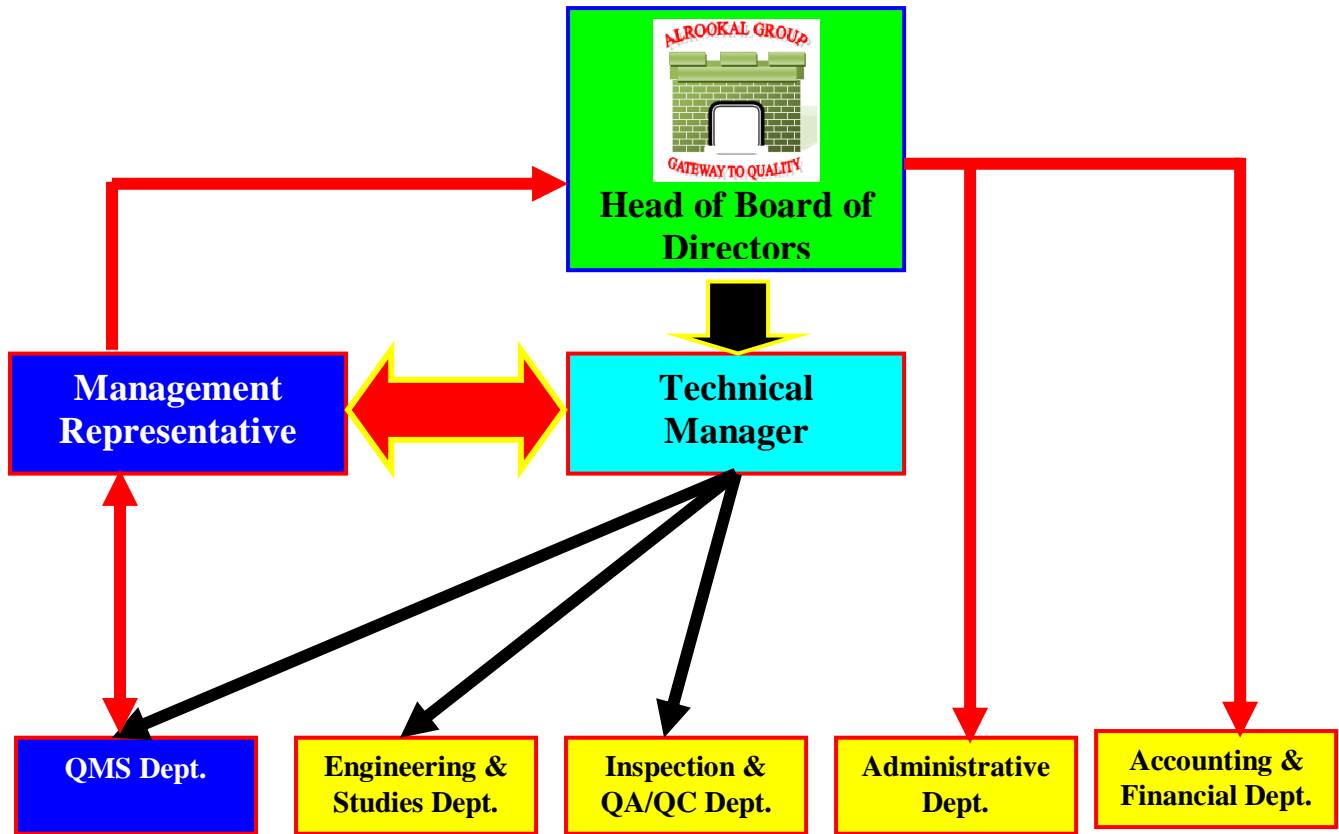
ALROOKAL GROUP

GATEWAY TO QUALITY

Head of Board of Directors

Management Representative

Technical Manager

QMS Dept.

Engineering & Studies Dept.

Inspection & QA/QC Dept.

Administrative Dept.

Accounting & Financial Dept.